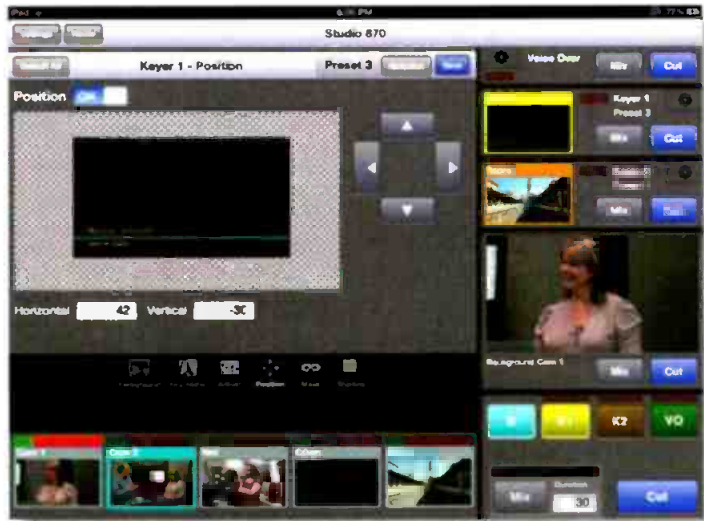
iPad 6:35 PM 77%

Studio 870

Keyer 1 - Position

Preset 3

Save

Voice Over

Mix

Cut

Keyer 1

Preset 3

Mix

Cut

Mix

Position

On

Horizontal 42

Vertical -30

Background Cam 1

Mix

Cut

Position

K2

VO

Mix

30

Cut